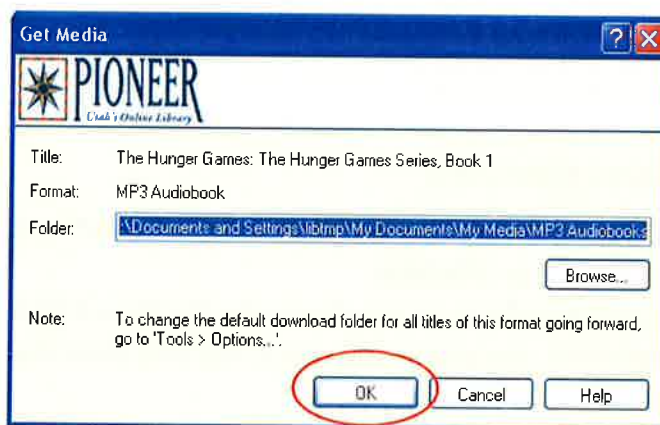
Get Media

?

PIONEER
Utah's Online Library

Title: The Hunger Games: The Hunger Games Series, Book 1

Format: MP3 Audiobook

Folder: :\Documents and Settings\libtmp\My Documents\My Media\MP3 Audiobooks

Browse...

Note: To change the default download folder for all titles of this format going forward, go to 'Tools > Options...'.

OK Cancel Help